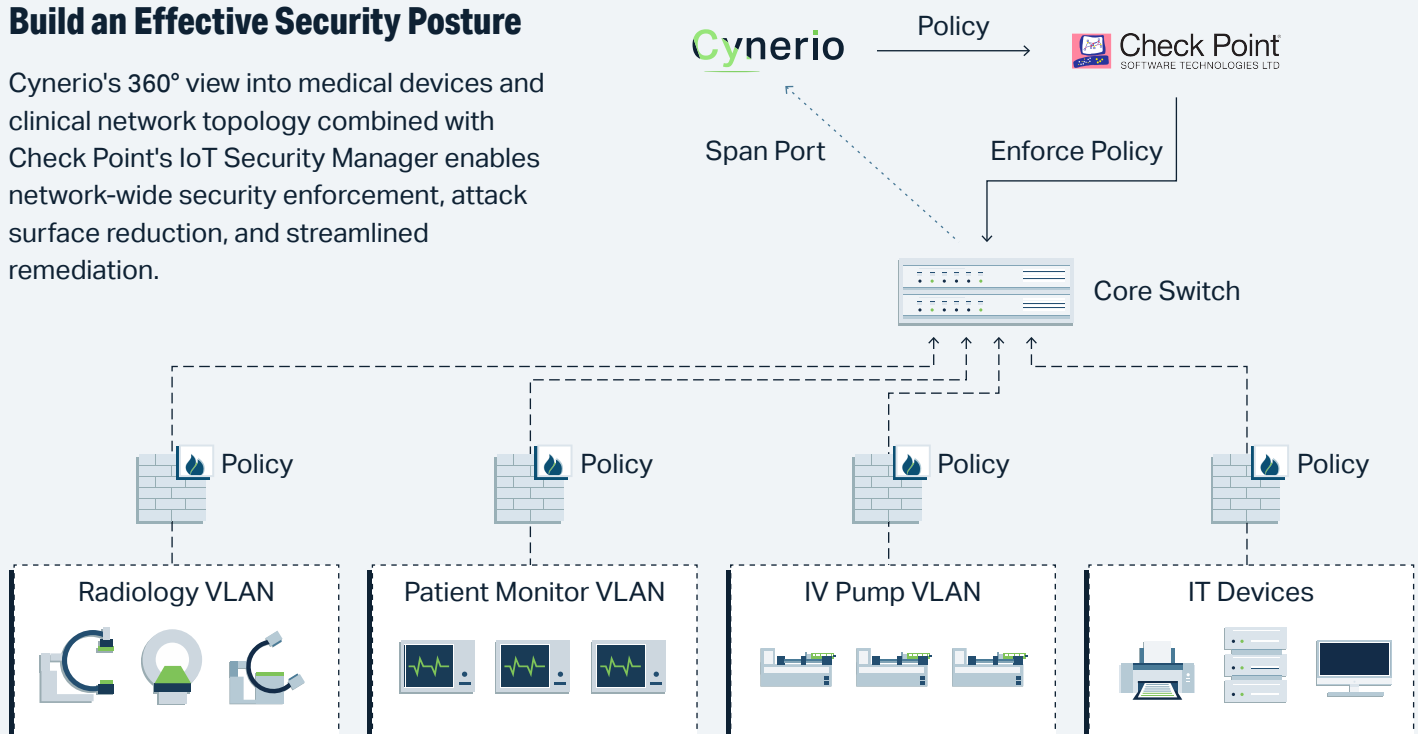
Build an Effective Security Posture

Cynerio's 360° view into medical devices and clinical network topology combined with Check Point's IoT Security Manager enables network-wide security enforcement, attack surface reduction, and streamlined remediation.

Cynerio

Policy

Check Point
SOFTWARE TECHNOLOGIES LTD

Span Port

Enforce Policy

Core Switch

Policy

Policy

Policy

Policy

Radiology VLAN

Patient Monitor VLAN

IV Pump VLAN

IT Devices